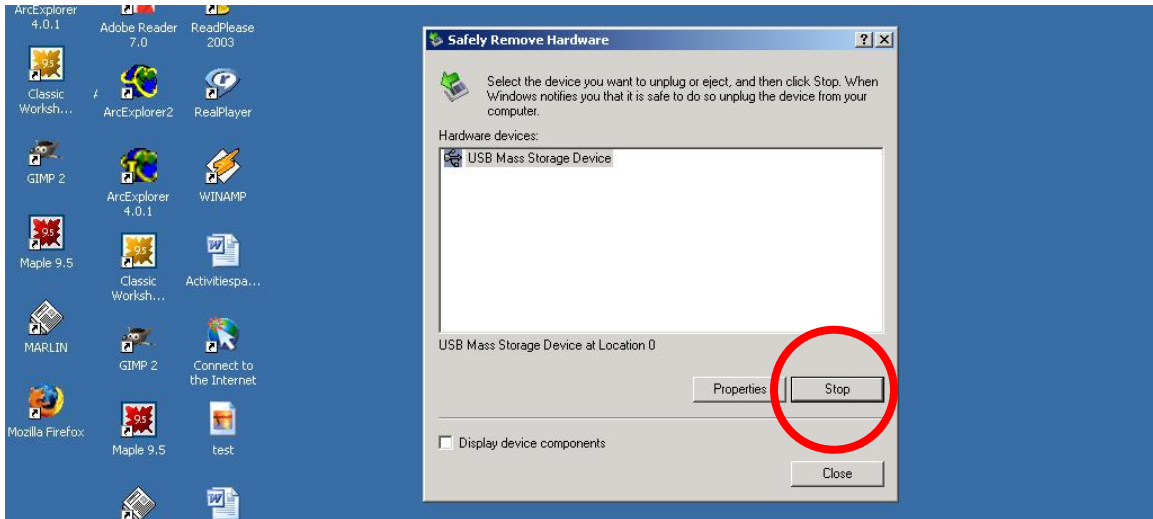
ArcExplorer 4.0.1

Adobe Reader 7.0

ReadPlease 2003

Classic Worksh...

ArcExplorer2

RealPlayer

GIMP 2

ArcExplorer 4.0.1

WINAMP

Maple 9.5

Classic Worksh...

Activitiespa...

MARLIN

GIMP 2

Connect to the Internet

Mozilla Firefox

Maple 9.5

test

Safely Remove Hardware

?

X

Select the device you want to unplug or eject, and then click Stop. When Windows notifies you that it is safe to do so unplug the device from your computer.

Hardware devices:

USB Mass Storage Device

USB Mass Storage Device at Location 0

Properties

Stop

Display device components

Close